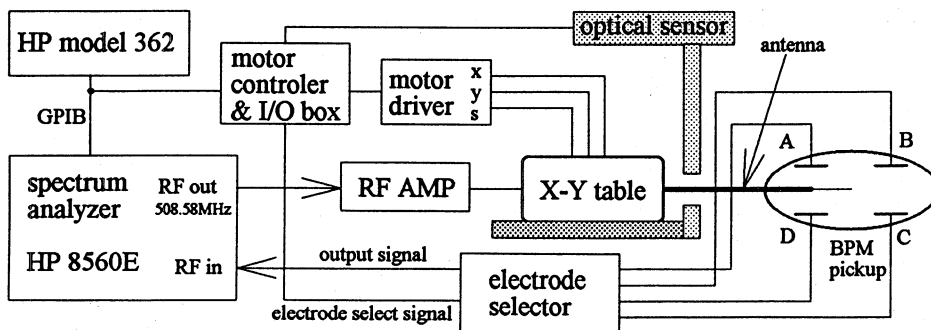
HP model 362

GPIB

motor controler & I/O box

motor driver

x
y
s

optical sensor

antenna

spectrum analyzer

HP 8560E

RF out
508.58MHz

RF in

RF AMP

X-Y table

A

B

D

C

BPM pickup

output signal

electrode select signal

electrode selector